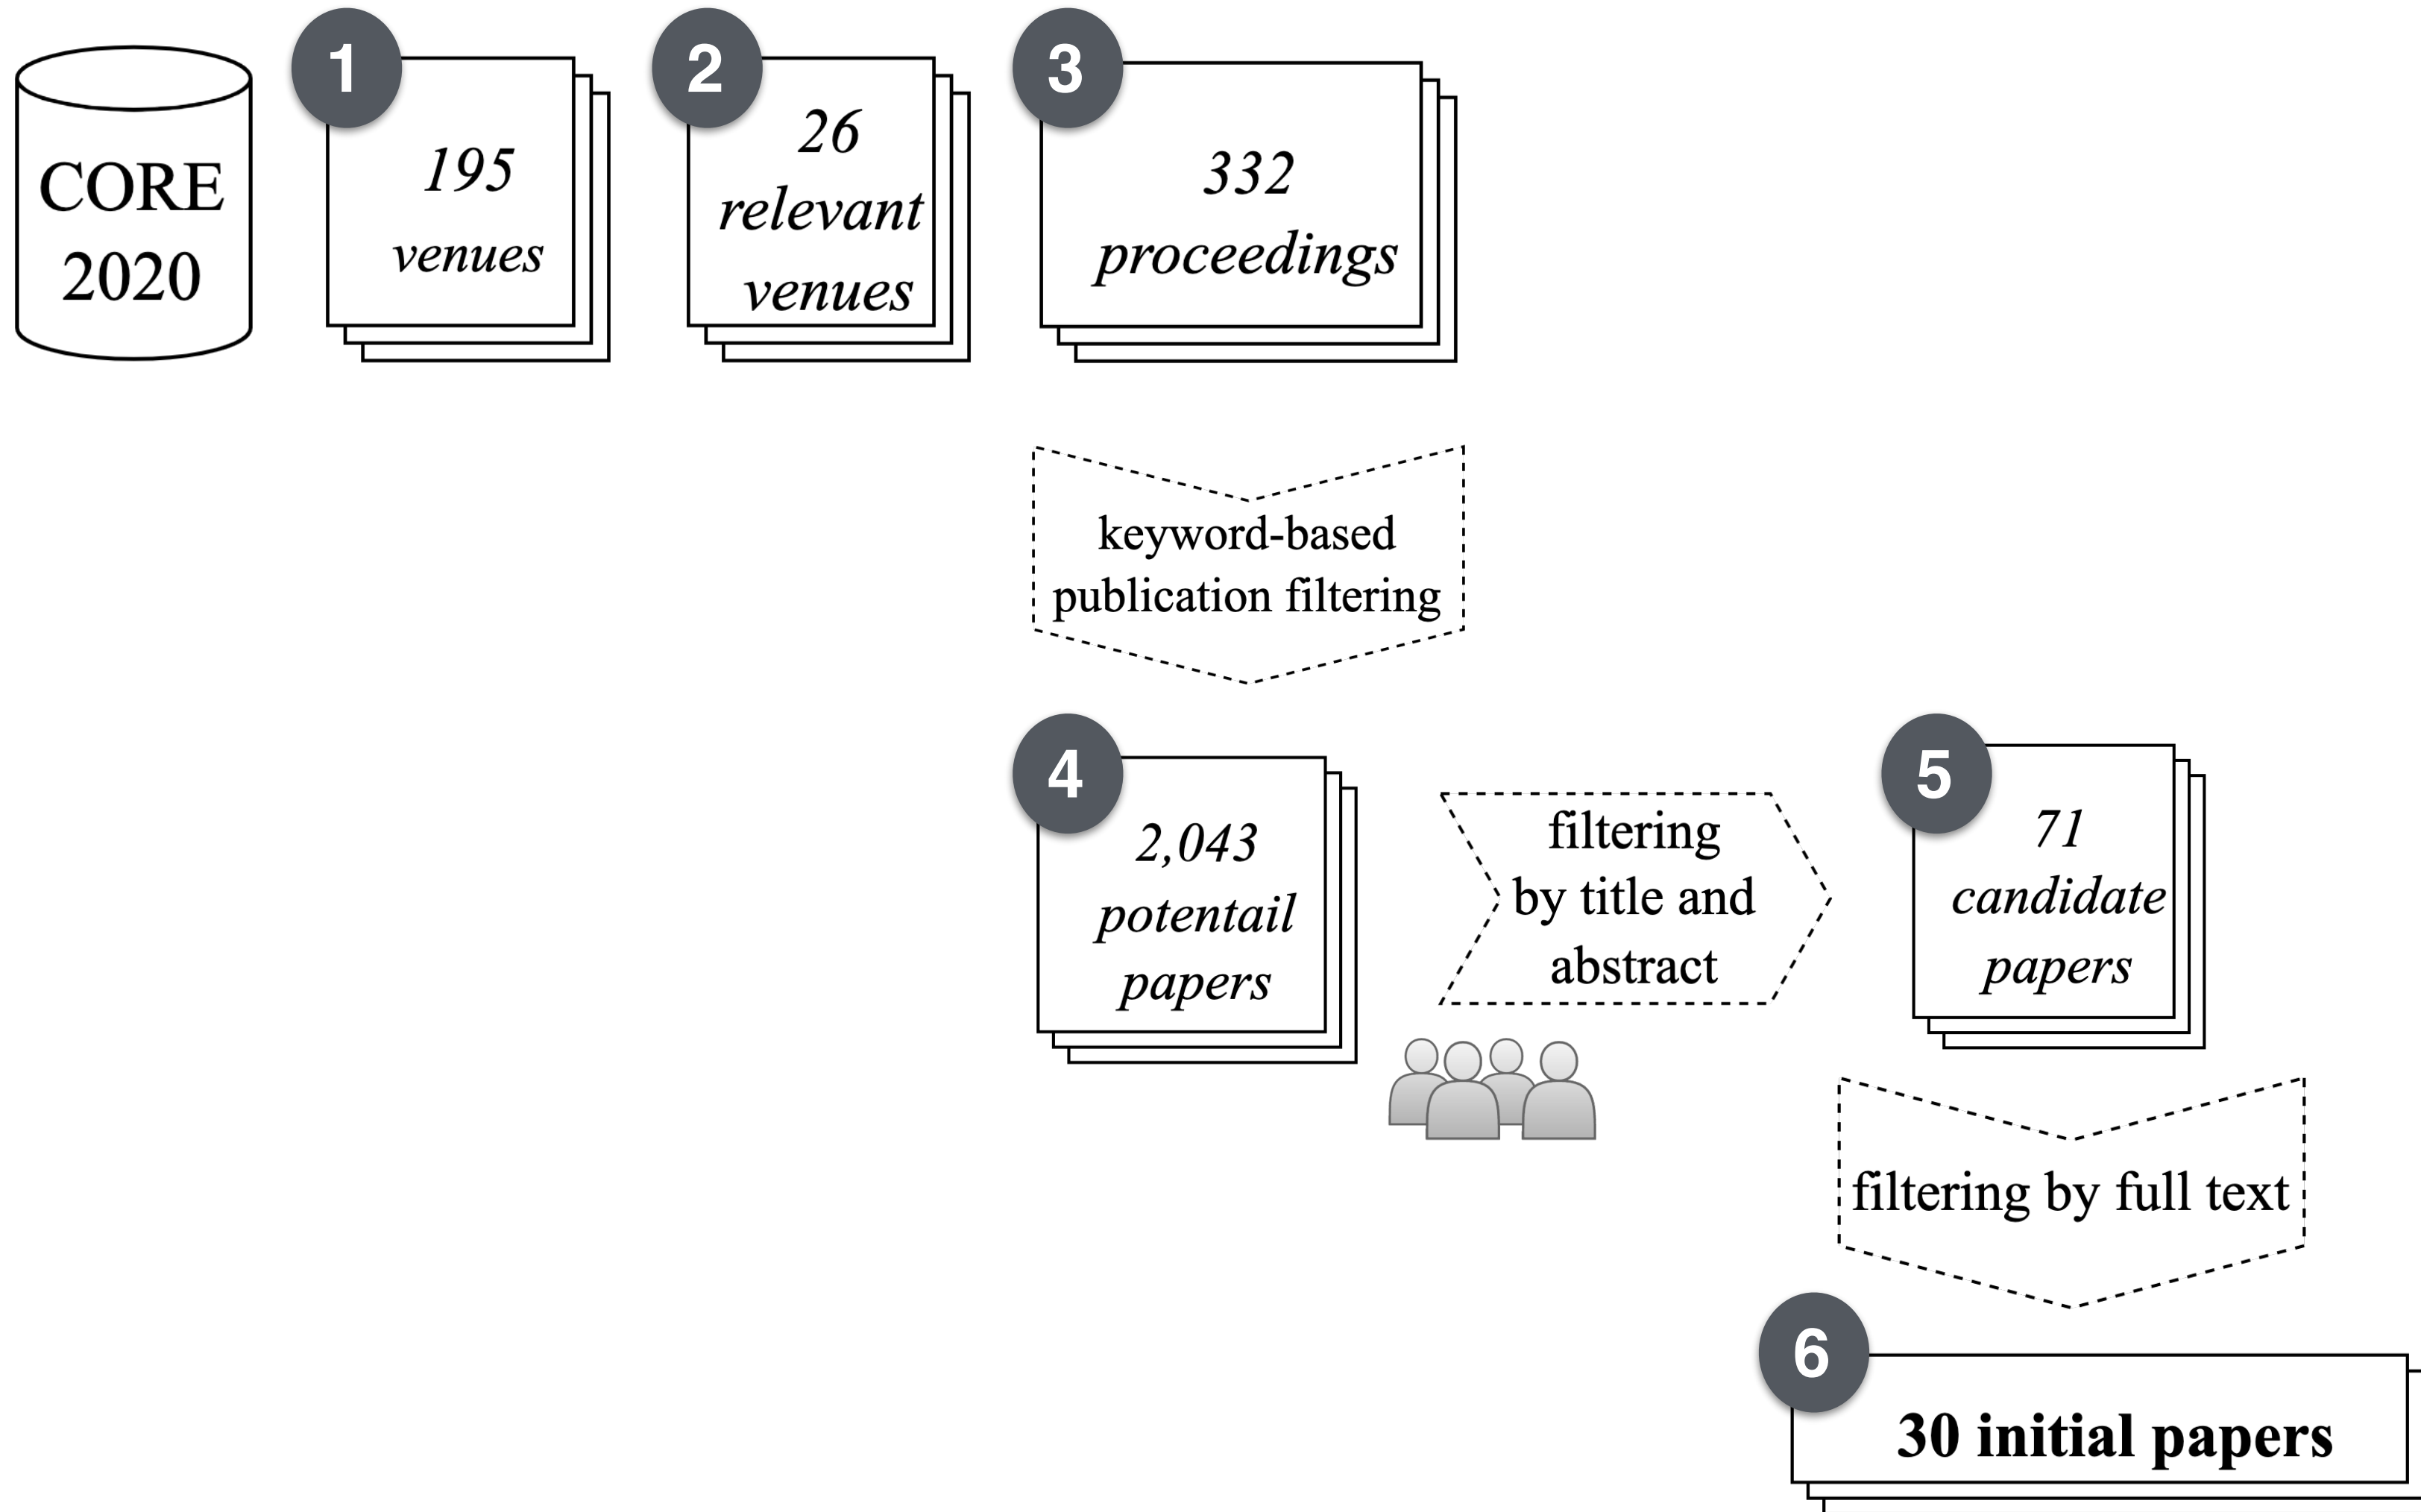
CORE 2020

1
195 venues

2
26 relevant venues

3
332 proceedings

keyword-based publication filtering

4
2,043 potentail papers

filtering by title and abstract

5
71 candidate papers

filtering by full text

6
30 initial papers